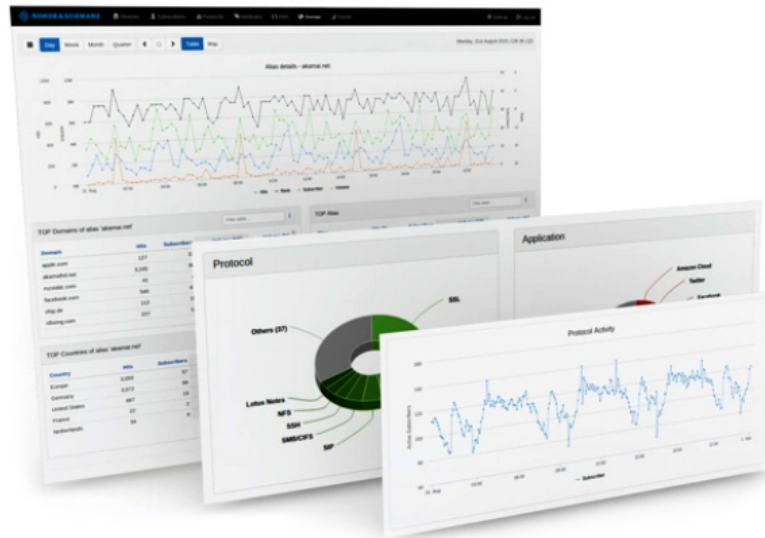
ROHDE&SCHWARZ

Day Week Month Quarter Table Map

Alias details - akamai.net

TOP Domains of alias 'akamai.net'

| Domain | Hits | Subscribers |
|---|---|---|
| apple.com | 127 | |
| akamaihd.net | 3,245 | |
| mzstatic.com | 65 | |
| facebook.com | 546 | |
| chip.de | 112 | |
| vilsing.com | 227 | |

TOP Countries of alias 'akamai.net'

| Country | Hits | Subscribers |
|---|---|---|
| Europe | 3,653 | |
| Germany | 3,572 | |
| United States | 667 | |
| France | 22 | |
| Netherlands | 59 | |

TOP Alias

Protocol

SSL

Others (37)

Lotus Notes

NFS

SSH

SMB/CIFS

SIP

Application

Amazon Cloud

Twitter

Facebook

Protocol Activity

Active Subscribers